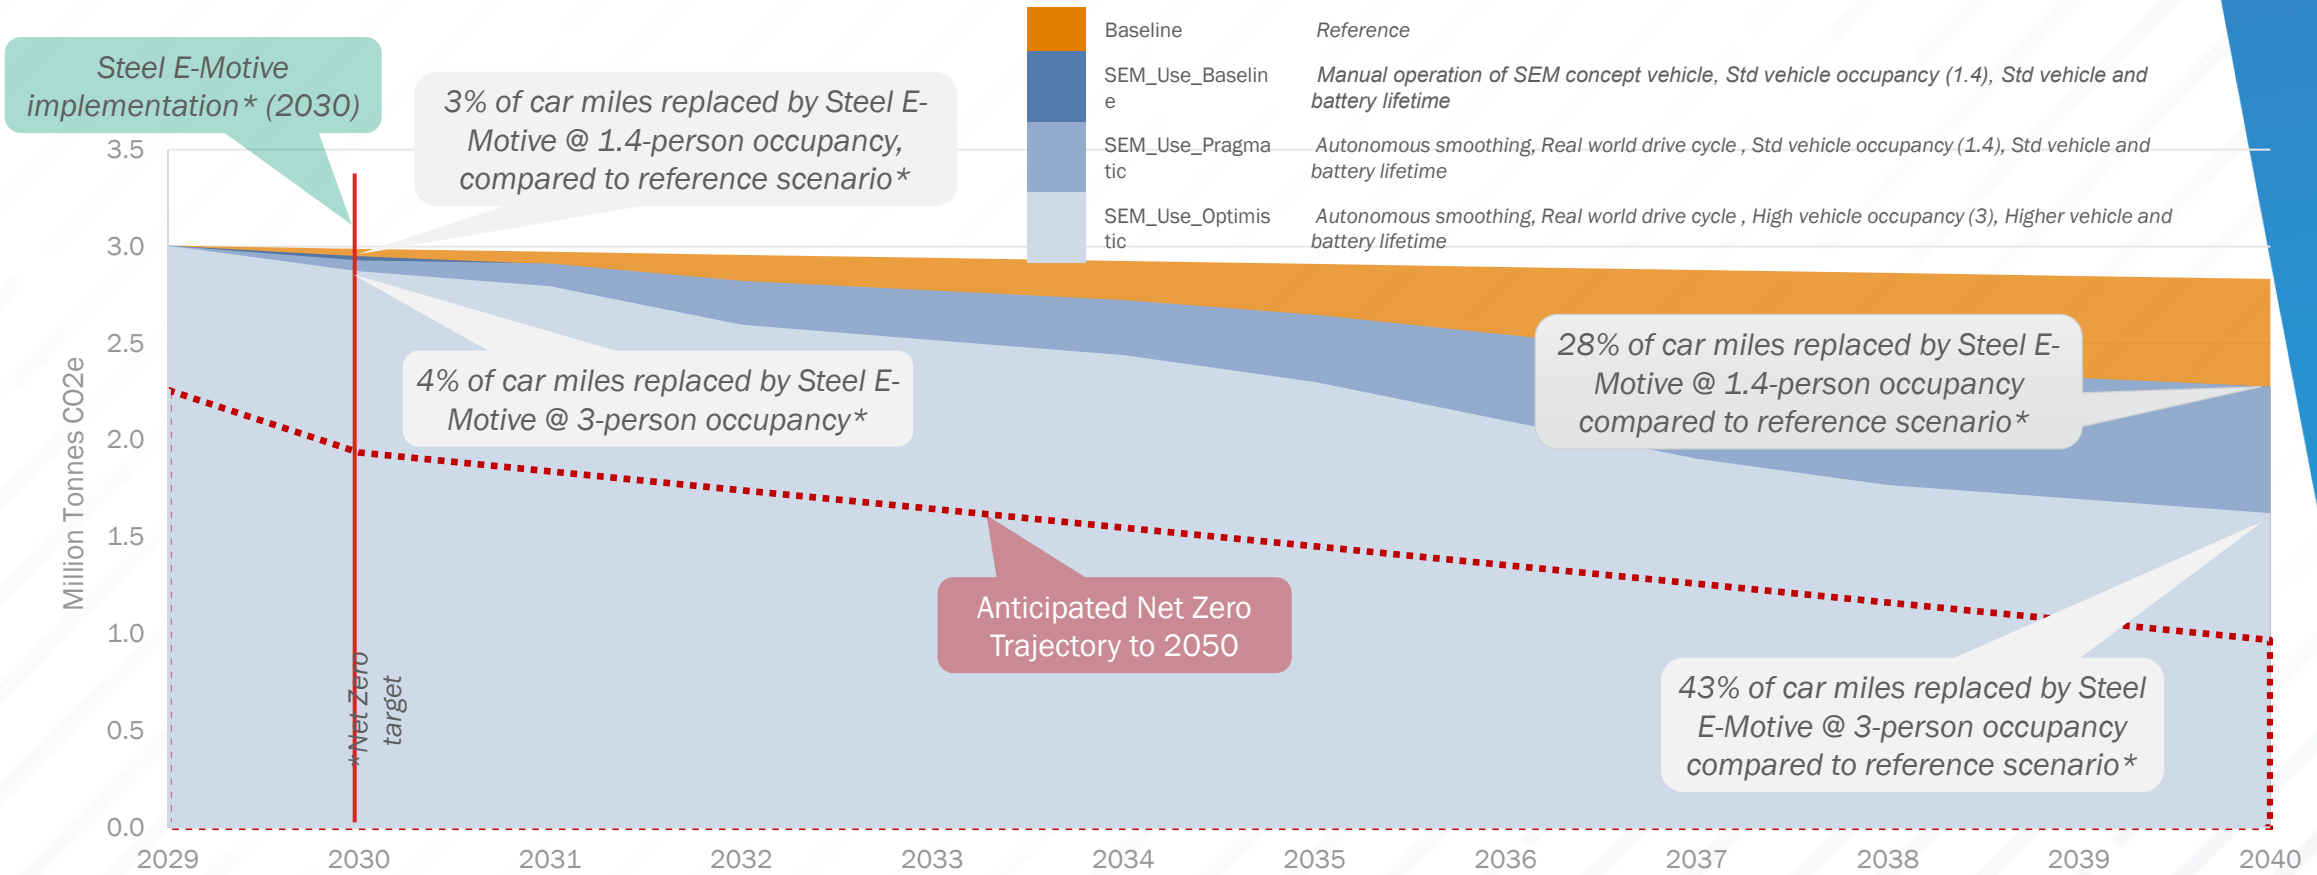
Steel E-Motive implementation* (2030)

3% of car miles replaced by Steel E-Motive @ 1.4-person occupancy, compared to reference scenario*

| | |
|---|---|
| Baseline | Reference |
| SEM_Use_Baseline | Manual operation of SEM concept vehicle, Std vehicle occupancy (1.4), Std vehicle and battery lifetime |
| SEM_Use_Pragmatic | Autonomous smoothing, Real world drive cycle , Std vehicle occupancy (1.4), Std vehicle and battery lifetime |
| SEM_Use_Optimistic | Autonomous smoothing, Real world drive cycle , High vehicle occupancy (3), Higher vehicle and battery lifetime |

Million Tonnes CO2e

3.5
3.0
2.5
2.0
1.5
1.0
0.5
0.0

4% of car miles replaced by Steel E-Motive @ 3-person occupancy*

28% of car miles replaced by Steel E-Motive @ 1.4-person occupancy compared to reference scenario*

Anticipated Net Zero Trajectory to 2050

*Net Zero target

43% of car miles replaced by Steel E-Motive @ 3-person occupancy compared to reference scenario*

2029 2030 2031 2032 2033 2034 2035 2036 2037 2038 2039 2040